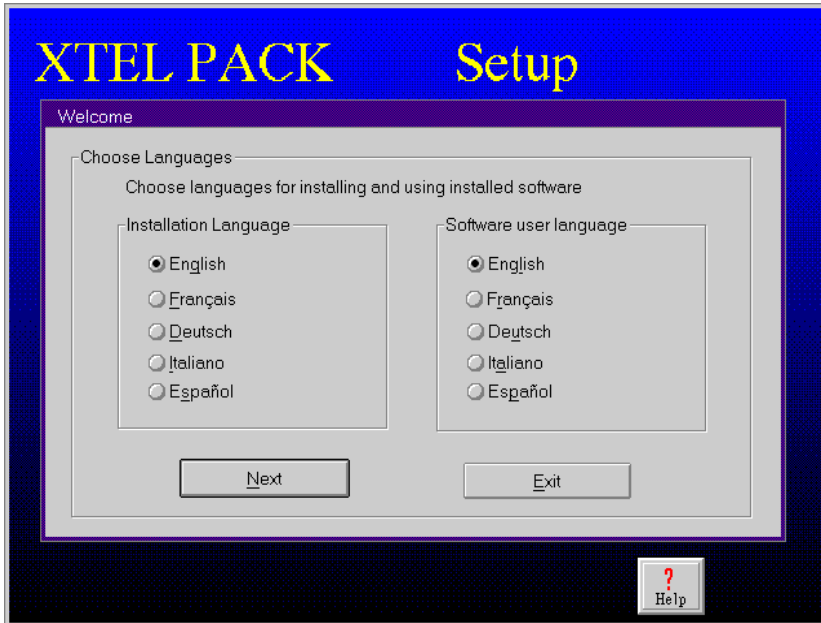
XTEL PACK Setup

Welcome

Choose Languages

Choose languages for installing and using installed software

Installation Language

English

Français

Deutsch

Italiano

Español

Software user language

English

Français

Deutsch

Italiano

Español

Next

Exit

?
Help